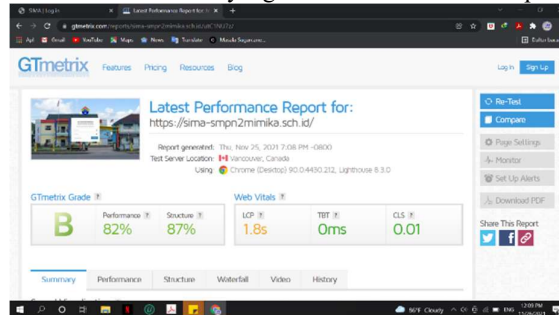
SIMA | Log In
Latest Performance Report for: ht...
gtmetrix.com/reports/sima-smpn2mimika.sch.id/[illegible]
Apl Gmail YouTube Maps News Terjemahkan Masuk Sagara.com...
GTmetrix Features Pricing Resources Blog
Log In Sign Up
Latest Performance Report for:
https://sima-smpn2mimika.sch.id/
Report generated: Thu, Nov 25, 2021 7:08 PM -0800
Test Server Location: Vancouver, Canada
Using: Chrome (Desktop) 90.0.4430.212, Lighthouse 8.3.0
Re-Test
Compare
Page Settings
Monitor
Set Up Alerts
Download PDF
GTmetrix Grade ?
B
Performance ?
82%
Structure ?
87%
Web Vitals ?
LCP ?
1.8s
TBT ?
0ms
CLS ?
0.01
Share This Report
Summary Performance Structure Waterfall Video History
86°F Cloudy ENG 12:08 PM